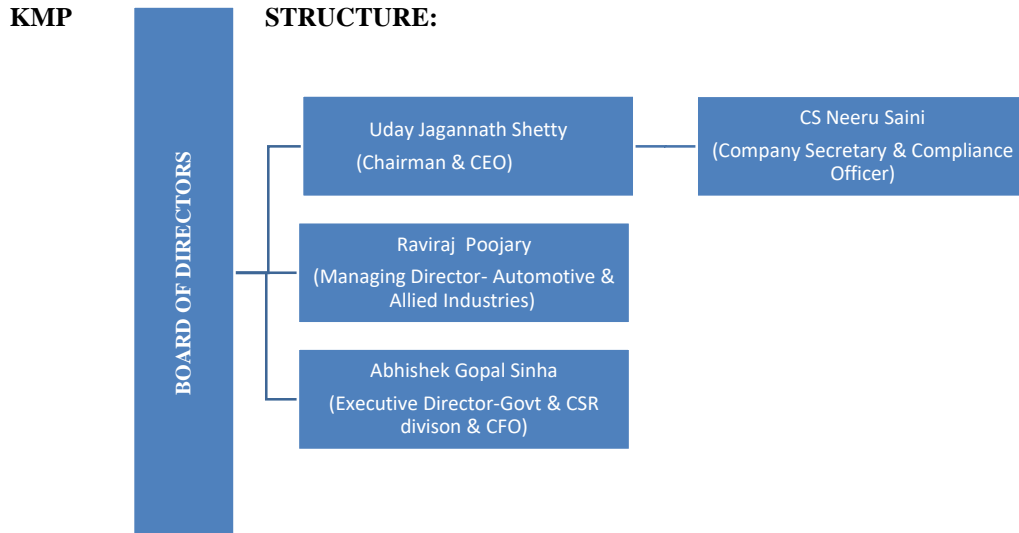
KMP STRUCTURE:

BOARD OF DIRECTORS

Uday Jagannath Shetty
(Chairman & CEO)

CS Neeru Saini
(Company Secretary & Compliance Officer)

Raviraj Poojary
(Managing Director- Automotive & Allied Industries)

Abhishek Gopal Sinha
(Executive Director-Govt & CSR divison & CFO)